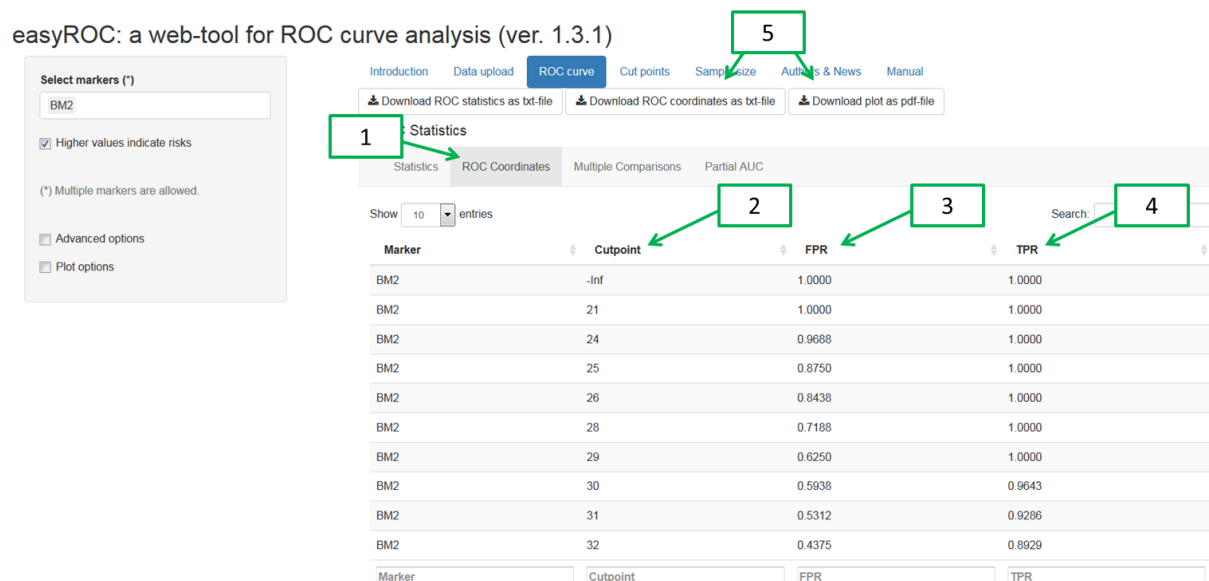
easyROC: a web-tool for ROC curve analysis (ver. 1.3.1)

Select markers (*)

BM2

Higher values indicate risks

(*) Multiple markers are allowed.

Advanced options

Plot options

Introduction | Data upload | ROC curve | Cut points | Sample size | Authors & News | Manual

Download ROC statistics as txt-file | Download ROC coordinates as txt-file | Download plot as pdf-file

5

1

Statistics

Statistics | ROC Coordinates | Multiple Comparisons | Partial AUC

2 3 4

Show 10 entries

Search:

| Marker | Cutpoint | FPR | TPR |
|---|---|---|---|
| BM2 | -Inf | 1.0000 | 1.0000 |
| BM2 | 21 | 1.0000 | 1.0000 |
| BM2 | 24 | 0.9688 | 1.0000 |
| BM2 | 25 | 0.8750 | 1.0000 |
| BM2 | 26 | 0.8438 | 1.0000 |
| BM2 | 28 | 0.7188 | 1.0000 |
| BM2 | 29 | 0.6250 | 1.0000 |
| BM2 | 30 | 0.5938 | 0.9643 |
| BM2 | 31 | 0.5312 | 0.9286 |
| BM2 | 32 | 0.4375 | 0.8929 |
| Marker | Cutpoint | FPR | TPR |